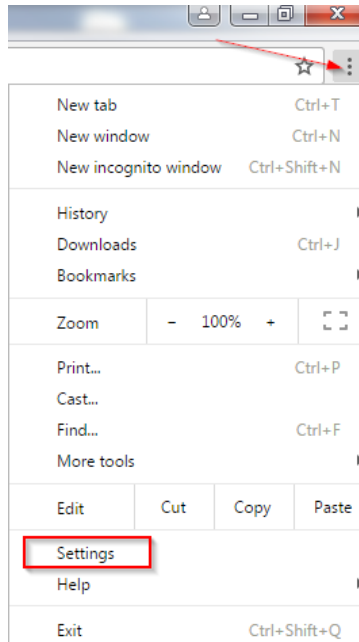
New tab Ctrl+T
New window Ctrl+N
New incognito window Ctrl+Shift+N

History
Downloads Ctrl+J
Bookmarks

Zoom − 100% +

Print... Ctrl+P
Cast...
Find... Ctrl+F
More tools

Edit Cut Copy Paste

Settings
Help

Exit Ctrl+Shift+Q